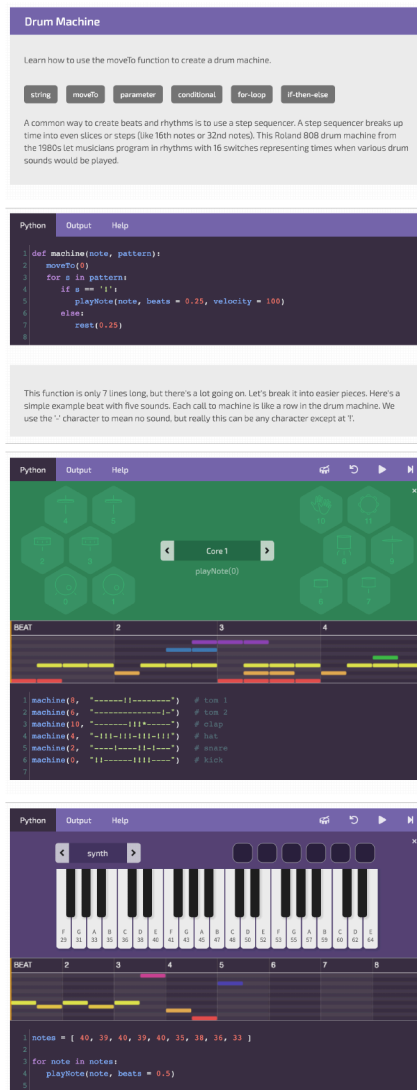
Drum Machine

Learn how to use the moveTo function to create a drum machine.

string moveTo parameter conditional for-loop if-then-else

A common way to create beats and rhythms is to use a step sequencer. A step sequencer breaks up time into even slices or steps (like 16th notes or 32nd notes). This Roland 808 drum machine from the 1980s let musicians program in rhythms with 16 switches representing times when various drum sounds would be played.

Python Output Help

1 def machine(note, pattern):
2     moveTo(0)
3     for s in pattern:
4         if s == '!':
5             playNote(note, beats = 0.25, velocity = 100)
6         else:
7             rest(0.25)
8

This function is only 7 lines long, but there's a lot going on. Let's break it into easier pieces. Here's a simple example beat with five sounds. Each call to machine is like a row in the drum machine. We use the '-' character to mean no sound, but really this can be any character except at '!'.

Python Output Help

Core 1
playNote(0)

BEAT 2 3 4

1 machine(8, "------!!--------") # tom 1
2 machine(6, "--------------!-") # tom 2
3 machine(10, "--------!!!*----") # clap
4 machine(4, "-!!!-!!!-!!!-!!!") # hat
5 machine(2, "----!----!!-!---") # snare
6 machine(0, "!!------!!!!----") # kick

Python Output Help

synth

F 29 G 31 A 33 B 35 C 36 D 38 E 40 F 41 G 43 A 45 B 47 C 48 D 50 E 52 F 53 G 55 A 57 B 59 C 60 D 62 E 64

BEAT 2 3 4 5 6 7 8

1 notes = [ 40, 39, 40, 39, 40, 35, 38, 36, 33 ]
2
3 for note in notes:
4     playNote(note, beats = 0.5)
5